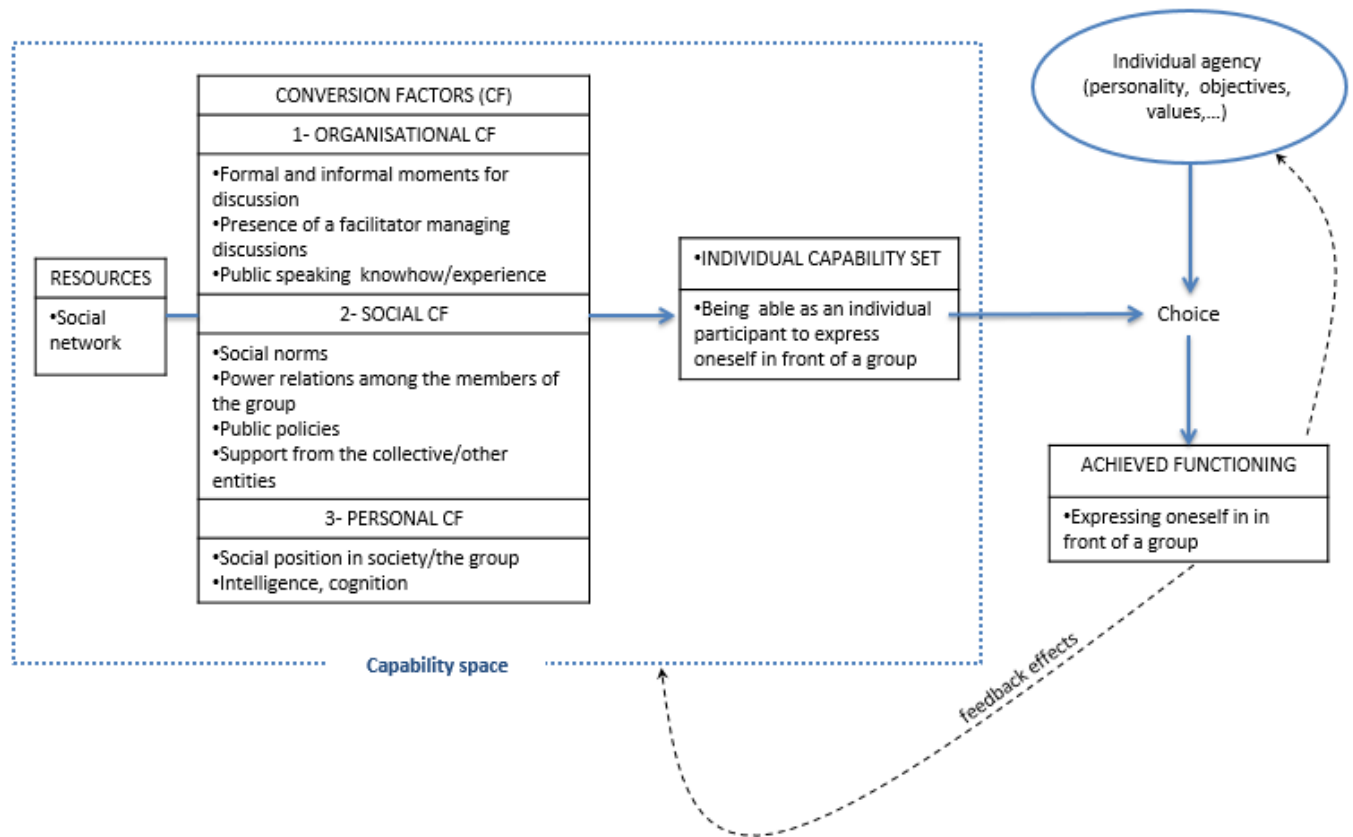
RESOURCES

•Social network

CONVERSION FACTORS (CF)

1- ORGANISATIONAL CF

•Formal and informal moments for discussion
•Presence of a facilitator managing discussions
•Public speaking knowhow/experience

2- SOCIAL CF

•Social norms
•Power relations among the members of the group
•Public policies
•Support from the collective/other entities

3- PERSONAL CF

•Social position in society/the group
•Intelligence, cognition

•INDIVIDUAL CAPABILITY SET

•Being able as an individual participant to express oneself in front of a group

Capability space

Individual agency (personality, objectives, values,...)

Choice

ACHIEVED FUNCTIONING

•Expressing oneself in in front of a group

feedback effects